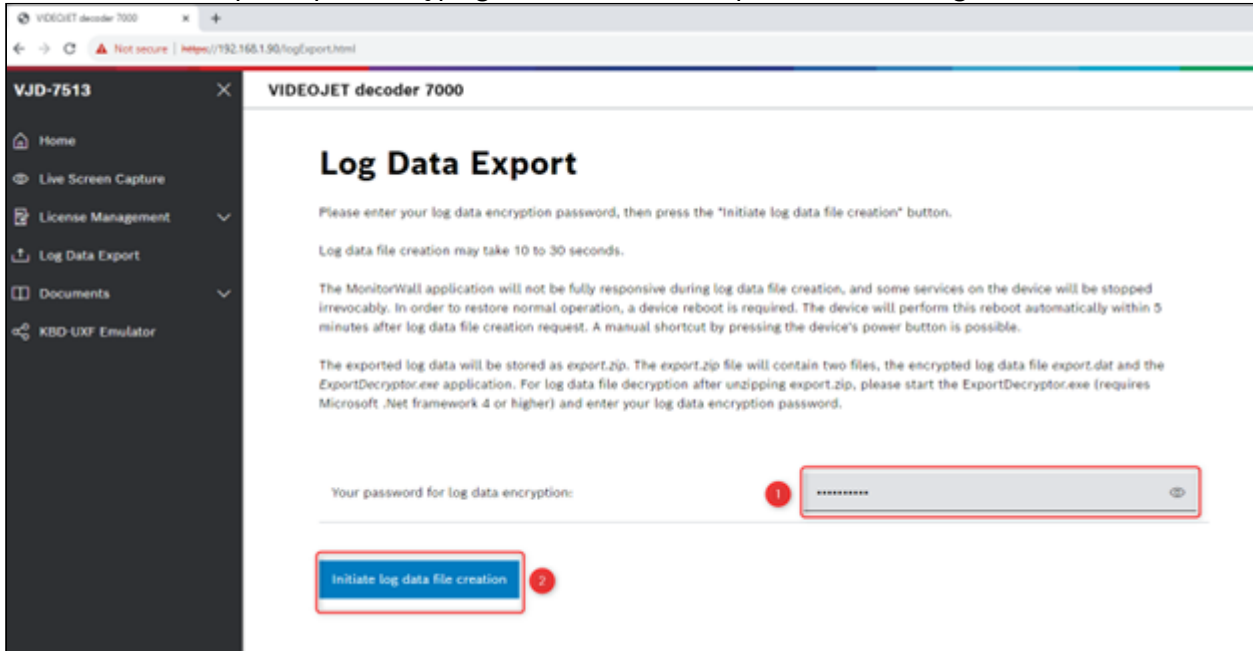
VIDEOJET decoder 7000 × +

Not secure | https://192.168.1.90/logExport.html

VJD-7513 ×

Home

Live Screen Capture

License Management

Log Data Export

Documents

KBD-UXF Emulator

VIDEOJET decoder 7000

Log Data Export

Please enter your log data encryption password, then press the "Initiate log data file creation" button.

Log data file creation may take 10 to 30 seconds.

The MonitorWall application will not be fully responsive during log data file creation, and some services on the device will be stopped irrevocably. In order to restore normal operation, a device reboot is required. The device will perform this reboot automatically within 5 minutes after log data file creation request. A manual shortcut by pressing the device's power button is possible.

The exported log data will be stored as export.zip. The export.zip file will contain two files, the encrypted log data file export.dat and the ExportDecryptor.exe application. For log data file decryption after unzipping export.zip, please start the ExportDecryptor.exe (requires Microsoft .Net framework 4 or higher) and enter your log data encryption password.

Your password for log data encryption: 1 ••••••••••••

Initiate log data file creation 2